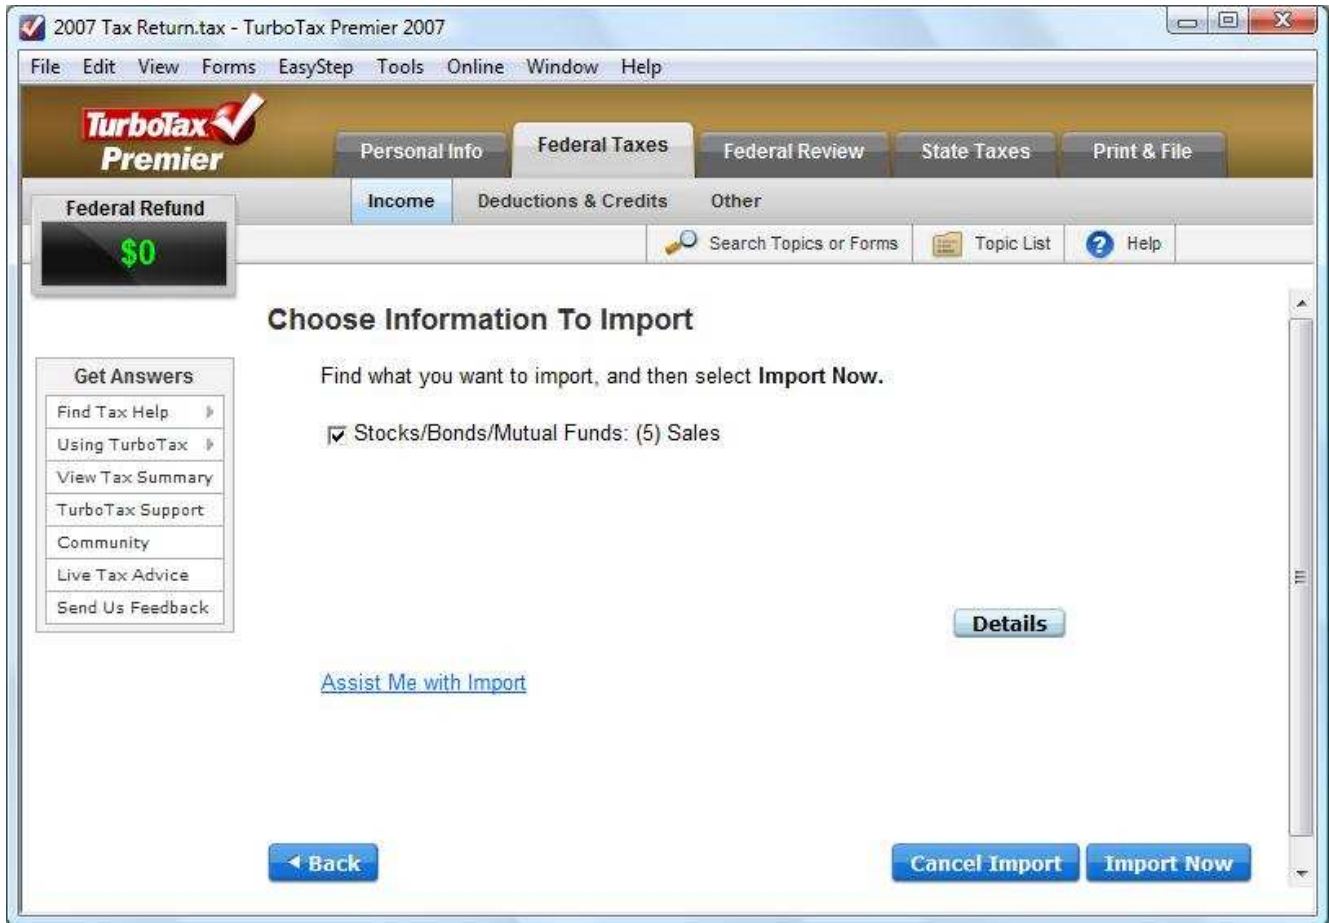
2007 Tax Return.tax - TurboTax Premier 2007

File Edit View Forms EasyStep Tools Online Window Help

TurboTax Premier

Personal Info | Federal Taxes | Federal Review | State Taxes | Print & File

Income | Deductions & Credits | Other

Federal Refund
$0

Search Topics or Forms | Topic List | Help

Choose Information To Import

Get Answers
Find Tax Help
Using TurboTax
View Tax Summary
TurboTax Support
Community
Live Tax Advice
Send Us Feedback

Find what you want to import, and then select **Import Now.**

☑ Stocks/Bonds/Mutual Funds: (5) Sales

Details

Assist Me with Import

◂ Back

Cancel Import

Import Now